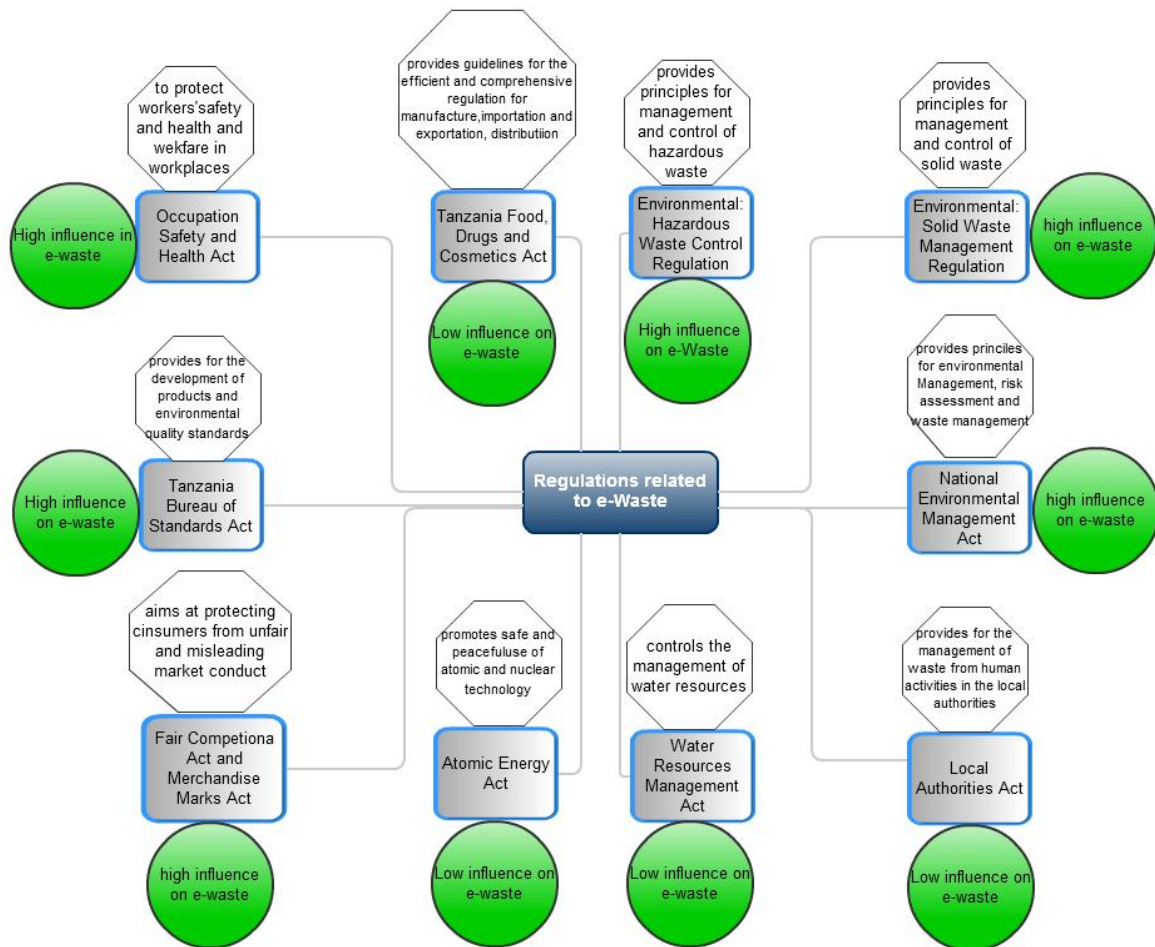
to protect workers'safety and health and wekfare in workplaces

High influence in e-waste

Occupation Safety and Health Act

provides guidelines for the efficient and comprehensive regulation for manufacture,importation and exportation, distributiion

Tanzania Food, Drugs and Cosmetics Act

Low influence on e-waste

provides principles for management and control of hazardous waste

Environmental: Hazardous Waste Control Regulation

High influence on e-Waste

provides principles for management and control of solid waste

Environmental: Solid Waste Management Regulation

high influence on e-waste

provides for the development of products and environmental quality standards

High influence on e-waste

Tanzania Bureau of Standards Act

Regulations related to e-Waste

provides princiles for environmental Management, risk assessment and waste management

National Environmental Management Act

high influence on e-waste

aims at protecting cinsumers from unfair and misleading market conduct

Fair Competiona Act and Merchandise Marks Act

high influence on e-waste

promotes safe and peacefuluse of atomic and nuclear technology

Atomic Energy Act

Low influence on e-waste

controls the management of water resources

Water Resources Management Act

Low influence on e-waste

provides for the management of waste from human activities in the local authorities

Local Authorities Act

Low influence on e-waste